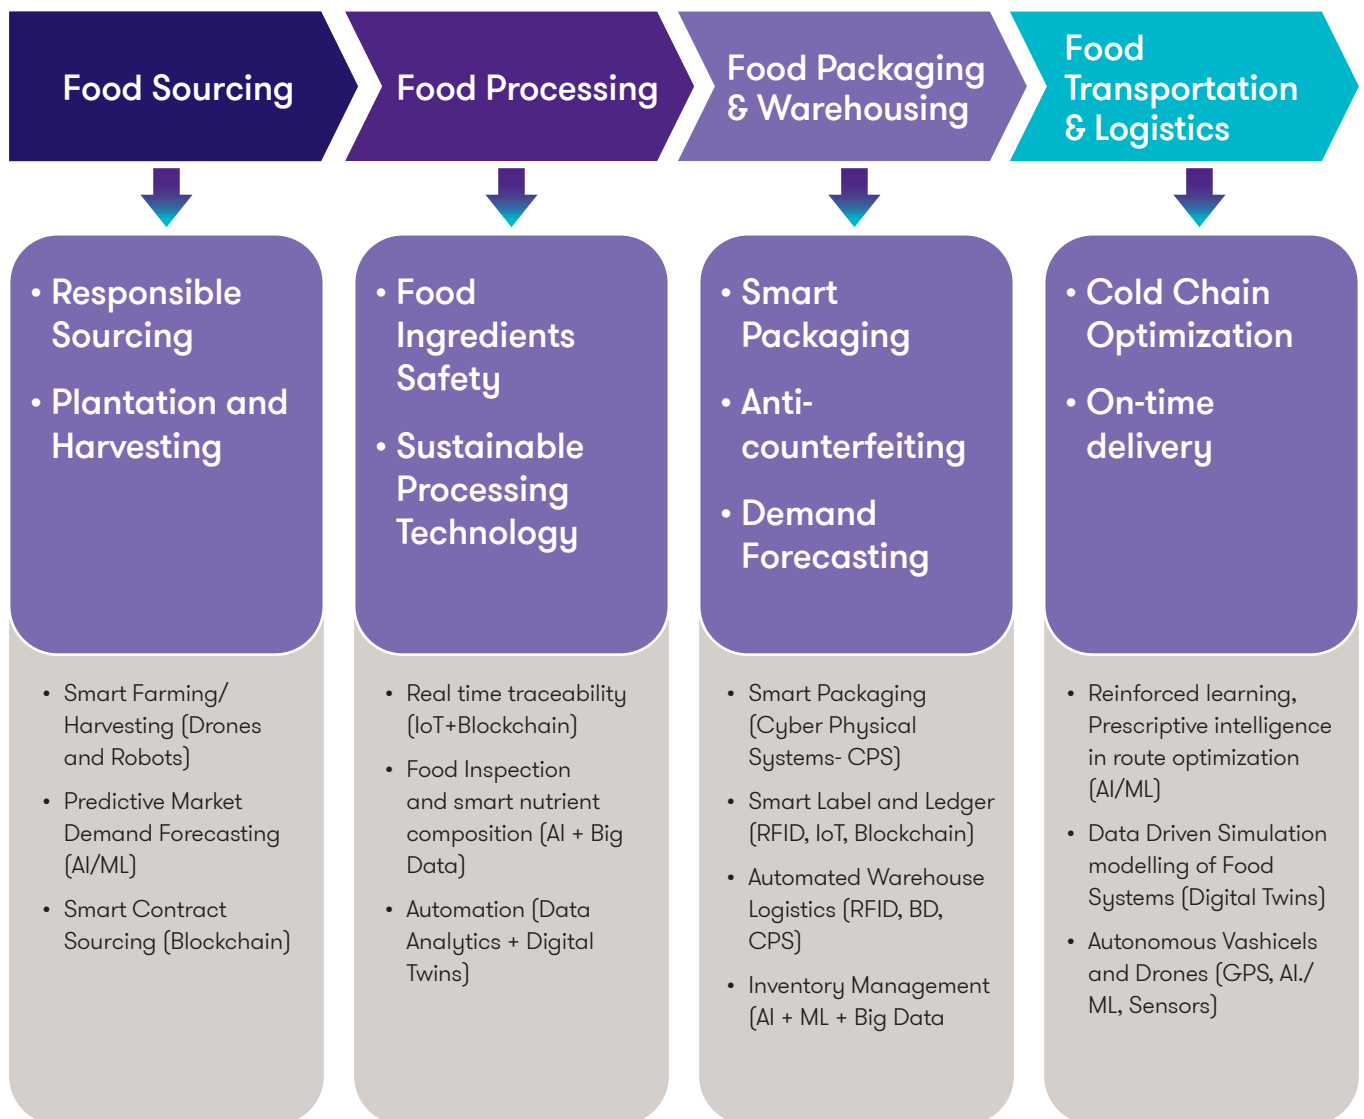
Food Sourcing

• Responsible Sourcing
• Plantation and Harvesting

• Smart Farming/ Harvesting (Drones and Robots)
• Predictive Market Demand Forecasting (AI/ML)
• Smart Contract Sourcing (Blockchain)

Food Processing

• Food Ingredients Safety
• Sustainable Processing Technology

• Real time traceability (IoT+Blockchain)
• Food Inspection and smart nutrient composition (AI + Big Data)
• Automation (Data Analytics + Digital Twins)

Food Packaging & Warehousing

• Smart Packaging
• Anti-counterfeiting
• Demand Forecasting

• Smart Packaging (Cyber Physical Systems- CPS)
• Smart Label and Ledger (RFID, IoT, Blockchain)
• Automated Warehouse Logistics (RFID, BD, CPS)
• Inventory Management (AI + ML + Big Data)

Food Transportation & Logistics

• Cold Chain Optimization
• On-time delivery

• Reinforced learning, Prescriptive intelligence in route optimization (AI/ML)
• Data Driven Simulation modelling of Food Systems (Digital Twins)
• Autonomous Vashicels and Drones (GPS, AI./ ML, Sensors)